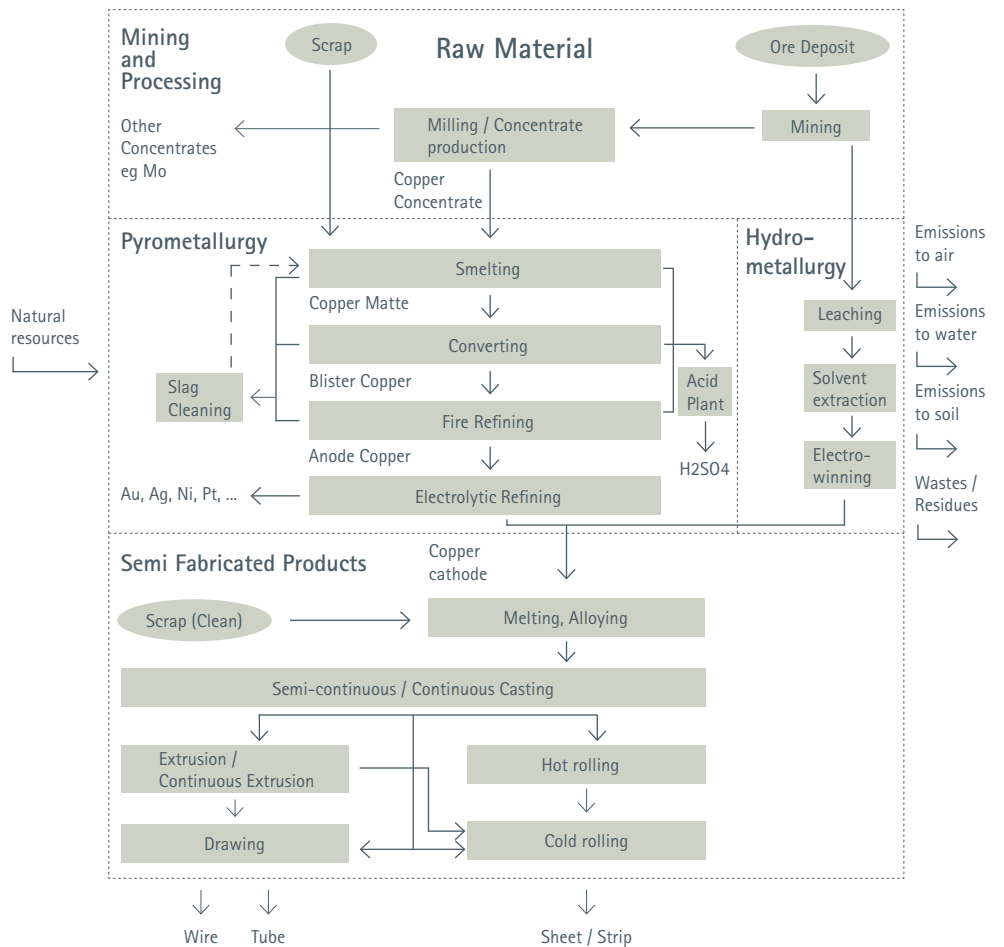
Mining and Processing

Scrap

Raw Material

Ore Deposit

Other Concentrates eg Mo

Milling / Concentrate production

Mining

Copper Concentrate

Pyrometallurgy

Hydro-metallurgy

Emissions to air

Emissions to water

Emissions to soil

Wastes / Residues

Natural resources

Smelting

Copper Matte

Converting

Blister Copper

Fire Refining

Anode Copper

Electrolytic Refining

Slag Cleaning

Acid Plant

H2SO4

Leaching

Solvent extraction

Electro-winning

Au, Ag, Ni, Pt, ...

Semi Fabricated Products

Copper cathode

Scrap (Clean)

Melting, Alloying

Semi-continuous / Continuous Casting

Extrusion / Continuous Extrusion

Hot rolling

Drawing

Cold rolling

Wire

Tube

Sheet / Strip